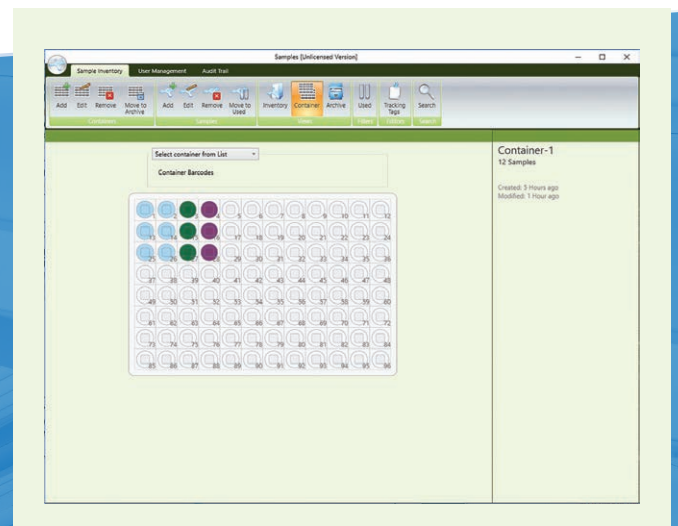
Samples [Unlicensed Version]

Sample Inventory | User Management | Audit Trail

Add | Edit | Remove | Move to Archive
Containers

Add | Edit | Remove | Move to Used
Samples

Inventory | Container | Archive
Views

Used
Filters

Tracking Tags
Options

Search
Search

Select container from List

Container Barcodes

| 1 | 2 | 3 | 4 | 5 | 6 | 7 | 8 | 9 | 10 | 11 | 12 |
|---|---|---|---|---|---|---|---|---|---|---|---|
| 13 | 14 | 15 | 16 | 17 | 18 | 19 | 20 | 21 | 22 | 23 | 24 |
| 25 | 26 | 27 | 28 | 29 | 30 | 31 | 32 | 33 | 34 | 35 | 36 |
| 37 | 38 | 39 | 40 | 41 | 42 | 43 | 44 | 45 | 46 | 47 | 48 |
| 49 | 50 | 51 | 52 | 53 | 54 | 55 | 56 | 57 | 58 | 59 | 60 |
| 61 | 62 | 63 | 64 | 65 | 66 | 67 | 68 | 69 | 70 | 71 | 72 |
| 73 | 74 | 75 | 76 | 77 | 78 | 79 | 80 | 81 | 82 | 83 | 84 |
| 85 | 86 | 87 | 88 | 89 | 90 | 91 | 92 | 93 | 94 | 95 | 96 |

Container-1
12 Samples

Created: 5 Hours ago
Modified: 1 Hour ago